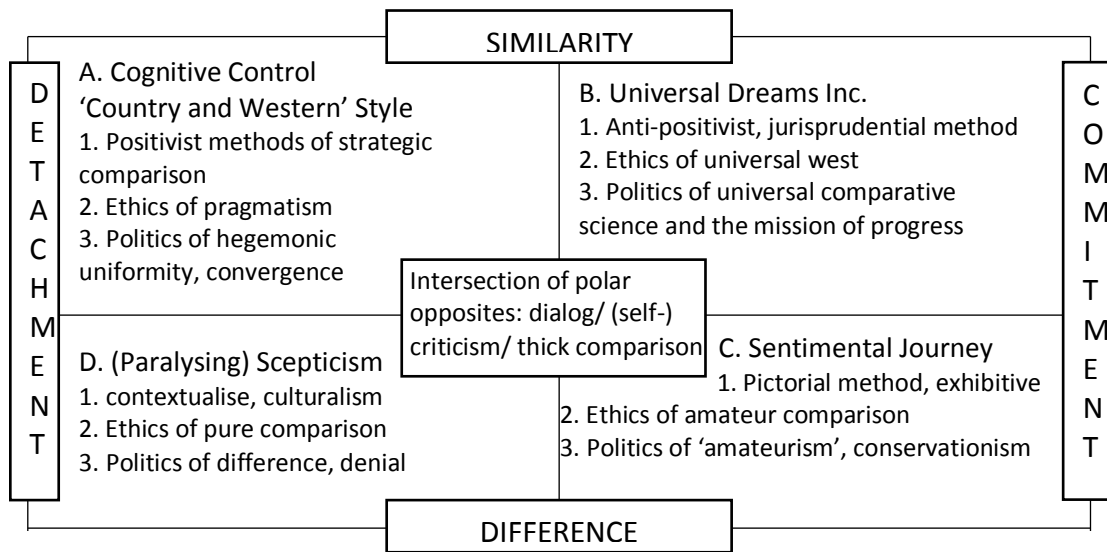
SIMILARITY

DETACHMENT

A. Cognitive Control 'Country and Western' Style
1. Positivist methods of strategic comparison
2. Ethics of pragmatism
3. Politics of hegemonic uniformity, convergence

B. Universal Dreams Inc.
1. Anti-positivist, jurisprudential method
2. Ethics of universal west
3. Politics of universal comparative science and the mission of progress

COMMITMENT

Intersection of polar opposites: dialog/ (self-) criticism/ thick comparison

D. (Paralysing) Scepticism
1. contextualise, culturalism
2. Ethics of pure comparison
3. Politics of difference, denial

C. Sentimental Journey
1. Pictorial method, exhibitive
2. Ethics of amateur comparison
3. Politics of 'amateurism', conservationism

DIFFERENCE